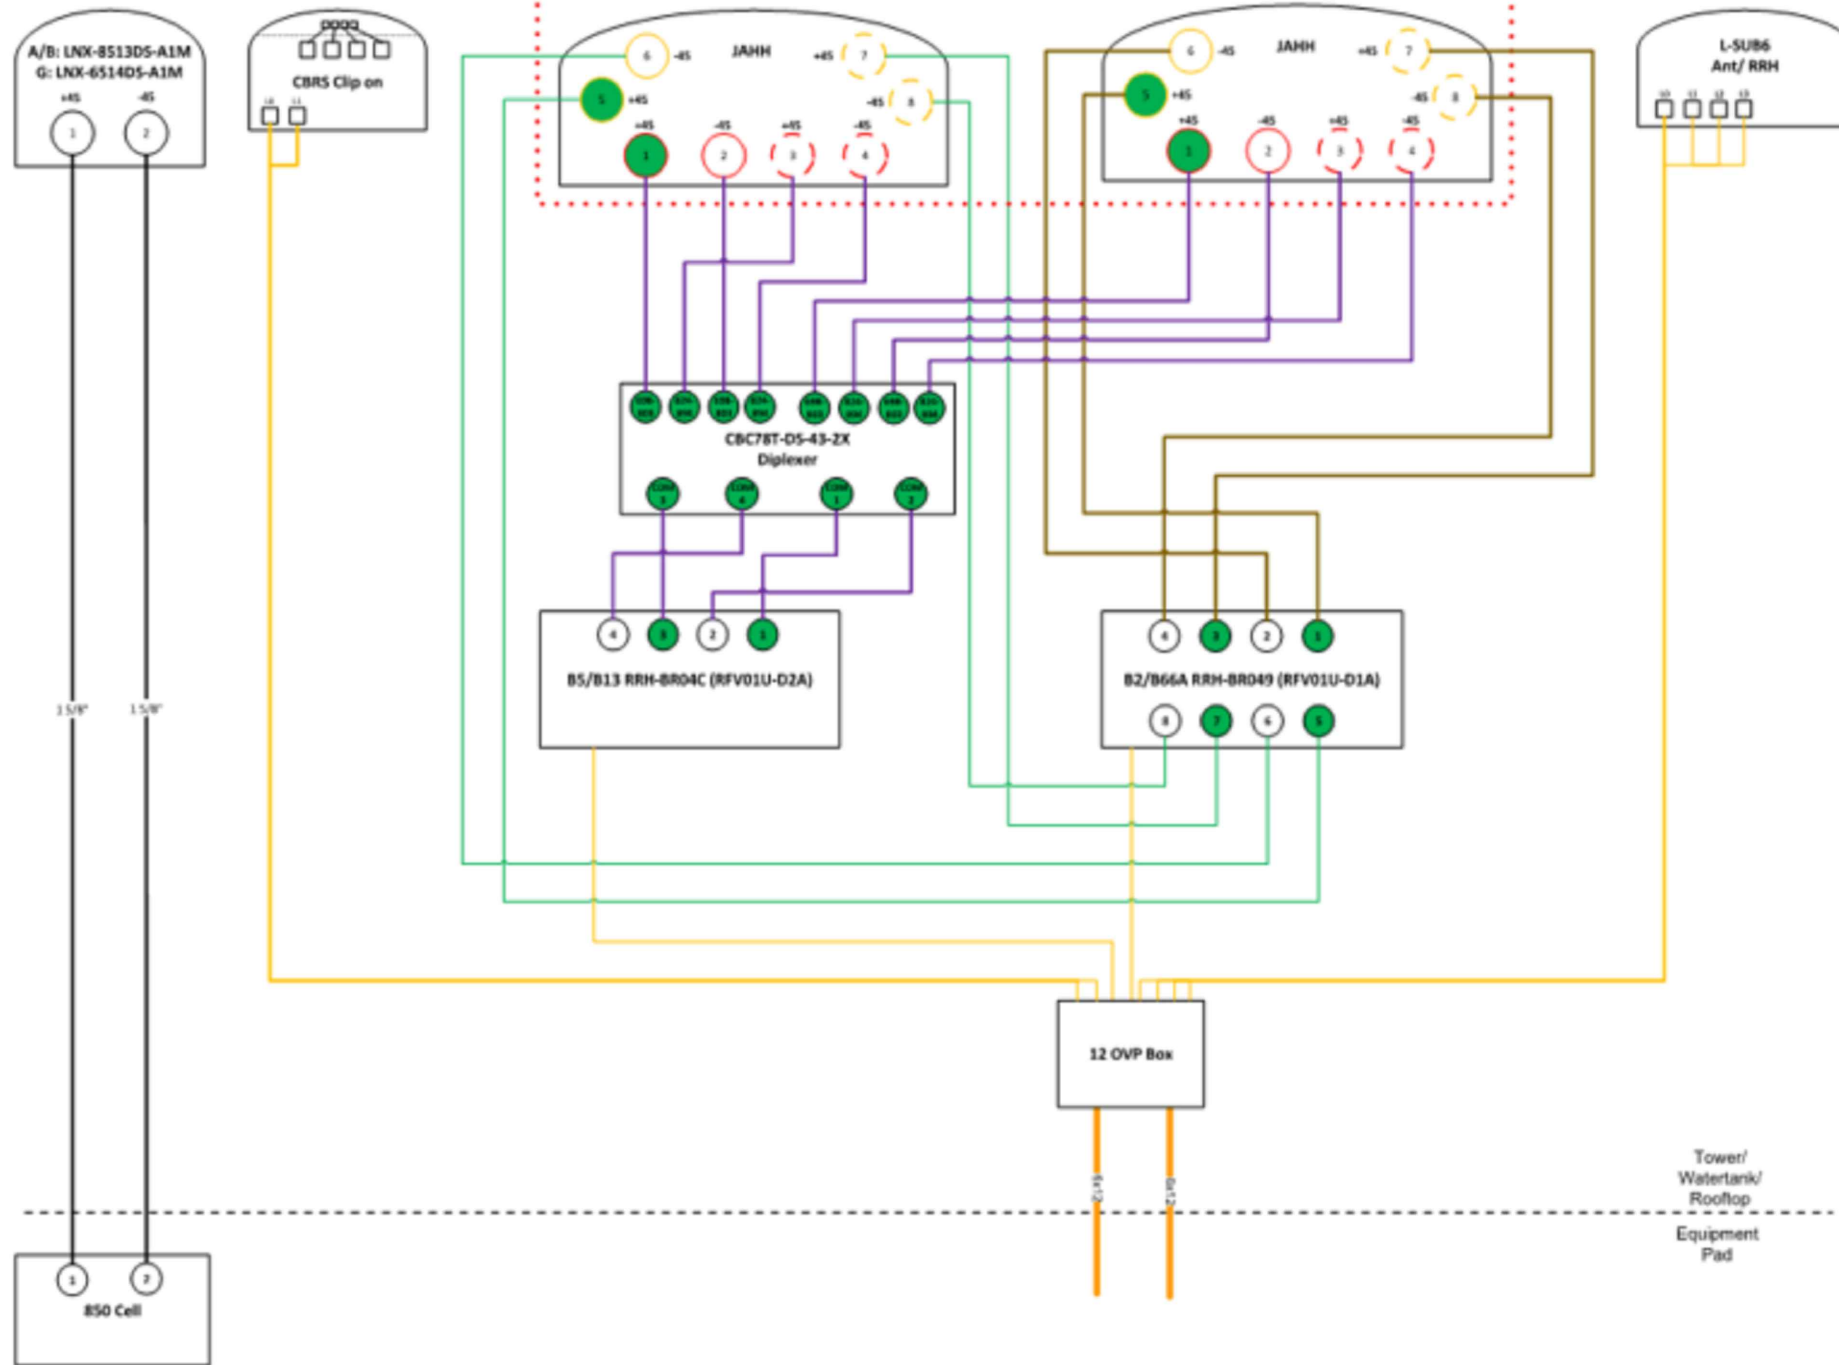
A/B: LNX-8513DS-A1M
G: LNX-6514DS-A1M
+45 -45
1 2

CBRS Clip on

6 -45 JAHH +45 7
5 +45 -45 8
+45 -45 +45 -45
1 2 3 4

6 -45 JAHH +45 7
5 +45 -45 8
+45 -45 +45 -45
1 2 3 4

L-SUB6
Ant/ RRH
10 11 12 13

CBC78T-DS-43-2X
Diplexer

4 3 2 1
B5/B13 RRH-BR04C (RFV01U-D2A)

4 3 2 1
B2/B66A RRH-BR049 (RFV01U-D1A)
8 7 6 5

1 5/8" 1 5/8"

12 OVP Box

Tower/
Watertank/
Rooftop

Equipment
Pad

1 2
850 Cell